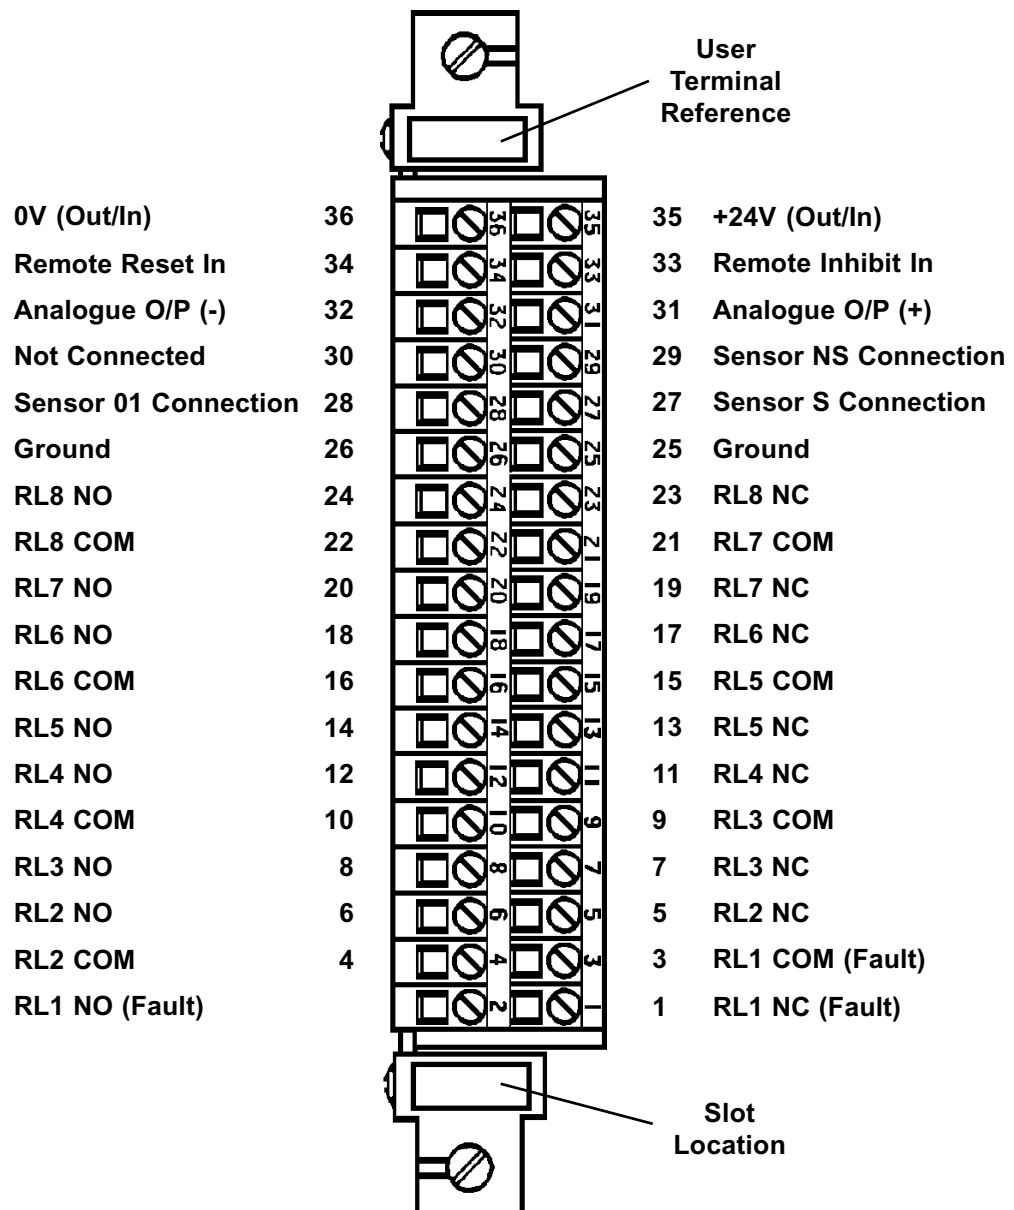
User Terminal Reference

0V (Out/In) 36
Remote Reset In 34
Analogue O/P (-) 32
Not Connected 30
Sensor 01 Connection 28
Ground 26
RL8 NO 24
RL8 COM 22
RL7 NO 20
RL6 NO 18
RL6 COM 16
RL5 NO 14
RL4 NO 12
RL4 COM 10
RL3 NO 8
RL2 NO 6
RL2 COM 4
RL1 NO (Fault)

36 35
34 33
32 31
30 29
28 27
26 25
24 23
22 21
20 19
18 17
16 15
14 13
12 11
10 9
8 7
6 5
4 3
2 1

35 +24V (Out/In)
33 Remote Inhibit In
31 Analogue O/P (+)
29 Sensor NS Connection
27 Sensor S Connection
25 Ground
23 RL8 NC
21 RL7 COM
19 RL7 NC
17 RL6 NC
15 RL5 COM
13 RL5 NC
11 RL4 NC
9 RL3 COM
7 RL3 NC
5 RL2 NC
3 RL1 COM (Fault)
1 RL1 NC (Fault)

Slot Location